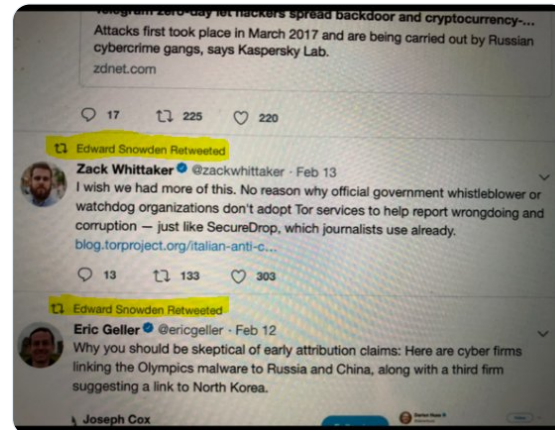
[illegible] zero-day let hackers spread backdoor and cryptocurrency-...
Attacks first took place in March 2017 and are being carried out by Russian cybercrime gangs, says Kaspersky Lab.
zdnet.com

17 225 220

Edward Snowden Retweeted
Zack Whittaker @zackwhittaker · Feb 13
I wish we had more of this. No reason why official government whistleblower or watchdog organizations don't adopt Tor services to help report wrongdoing and corruption — just like SecureDrop, which journalists use already.
blog.torproject.org/italian-anti-c...

13 133 303

Edward Snowden Retweeted
Eric Geller @ericgeller · Feb 12
Why you should be skeptical of early attribution claims: Here are cyber firms linking the Olympics malware to Russia and China, along with a third firm suggesting a link to North Korea.

Joseph Cox